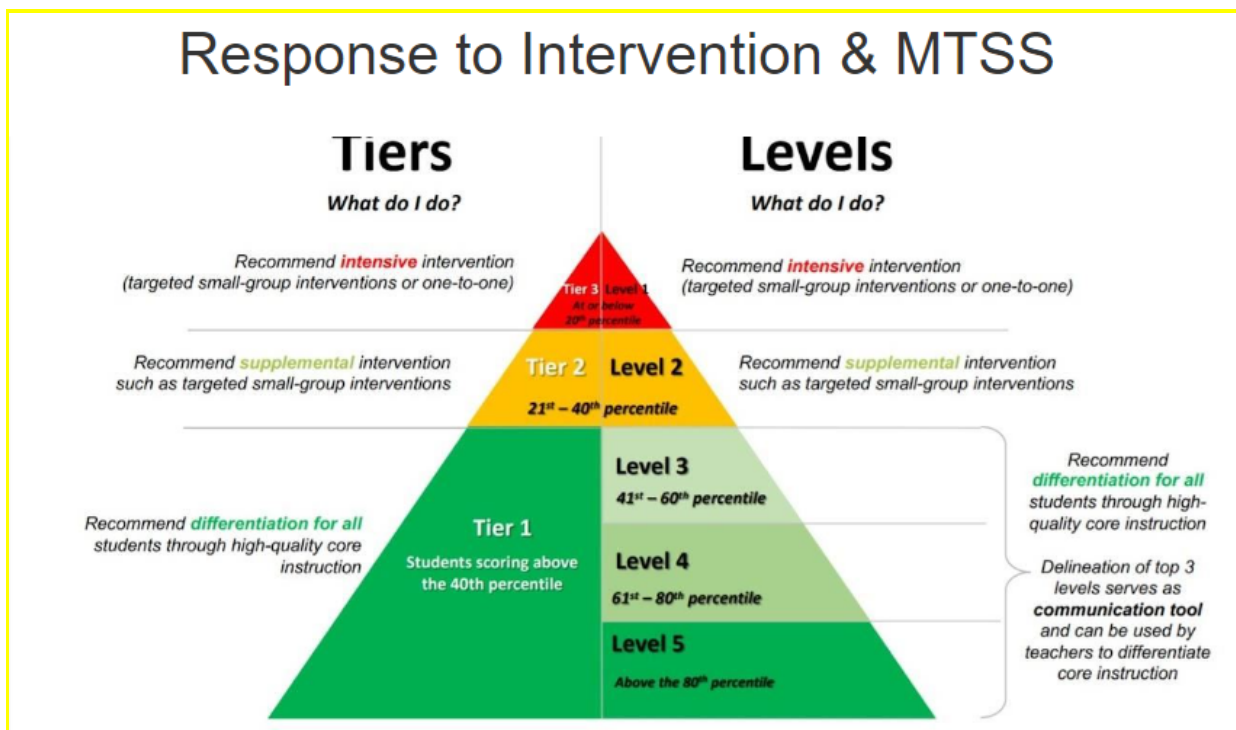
Response to Intervention & MTSS

Tiers

What do I do?

Levels

What do I do?

Recommend intensive intervention (targeted small-group interventions or one-to-one)

Tier 3 Level 1 At or below $20^{th}$ percentile

Recommend intensive intervention (targeted small-group interventions or one-to-one)

Recommend supplemental intervention such as targeted small-group interventions

Tier 2 Level 2

$21^{st}$ – $40^{th}$ percentile

Recommend supplemental intervention such as targeted small-group interventions

Level 3

$41^{st}$ – $60^{th}$ percentile

Recommend differentiation for all students through high-quality core instruction

Recommend differentiation for all students through high-quality core instruction

Tier 1

Students scoring above the 40th percentile

Level 4

$61^{st}$ – $80^{th}$ percentile

Delineation of top 3 levels serves as communication tool and can be used by teachers to differentiate core instruction

Level 5

Above the $80^{th}$ percentile